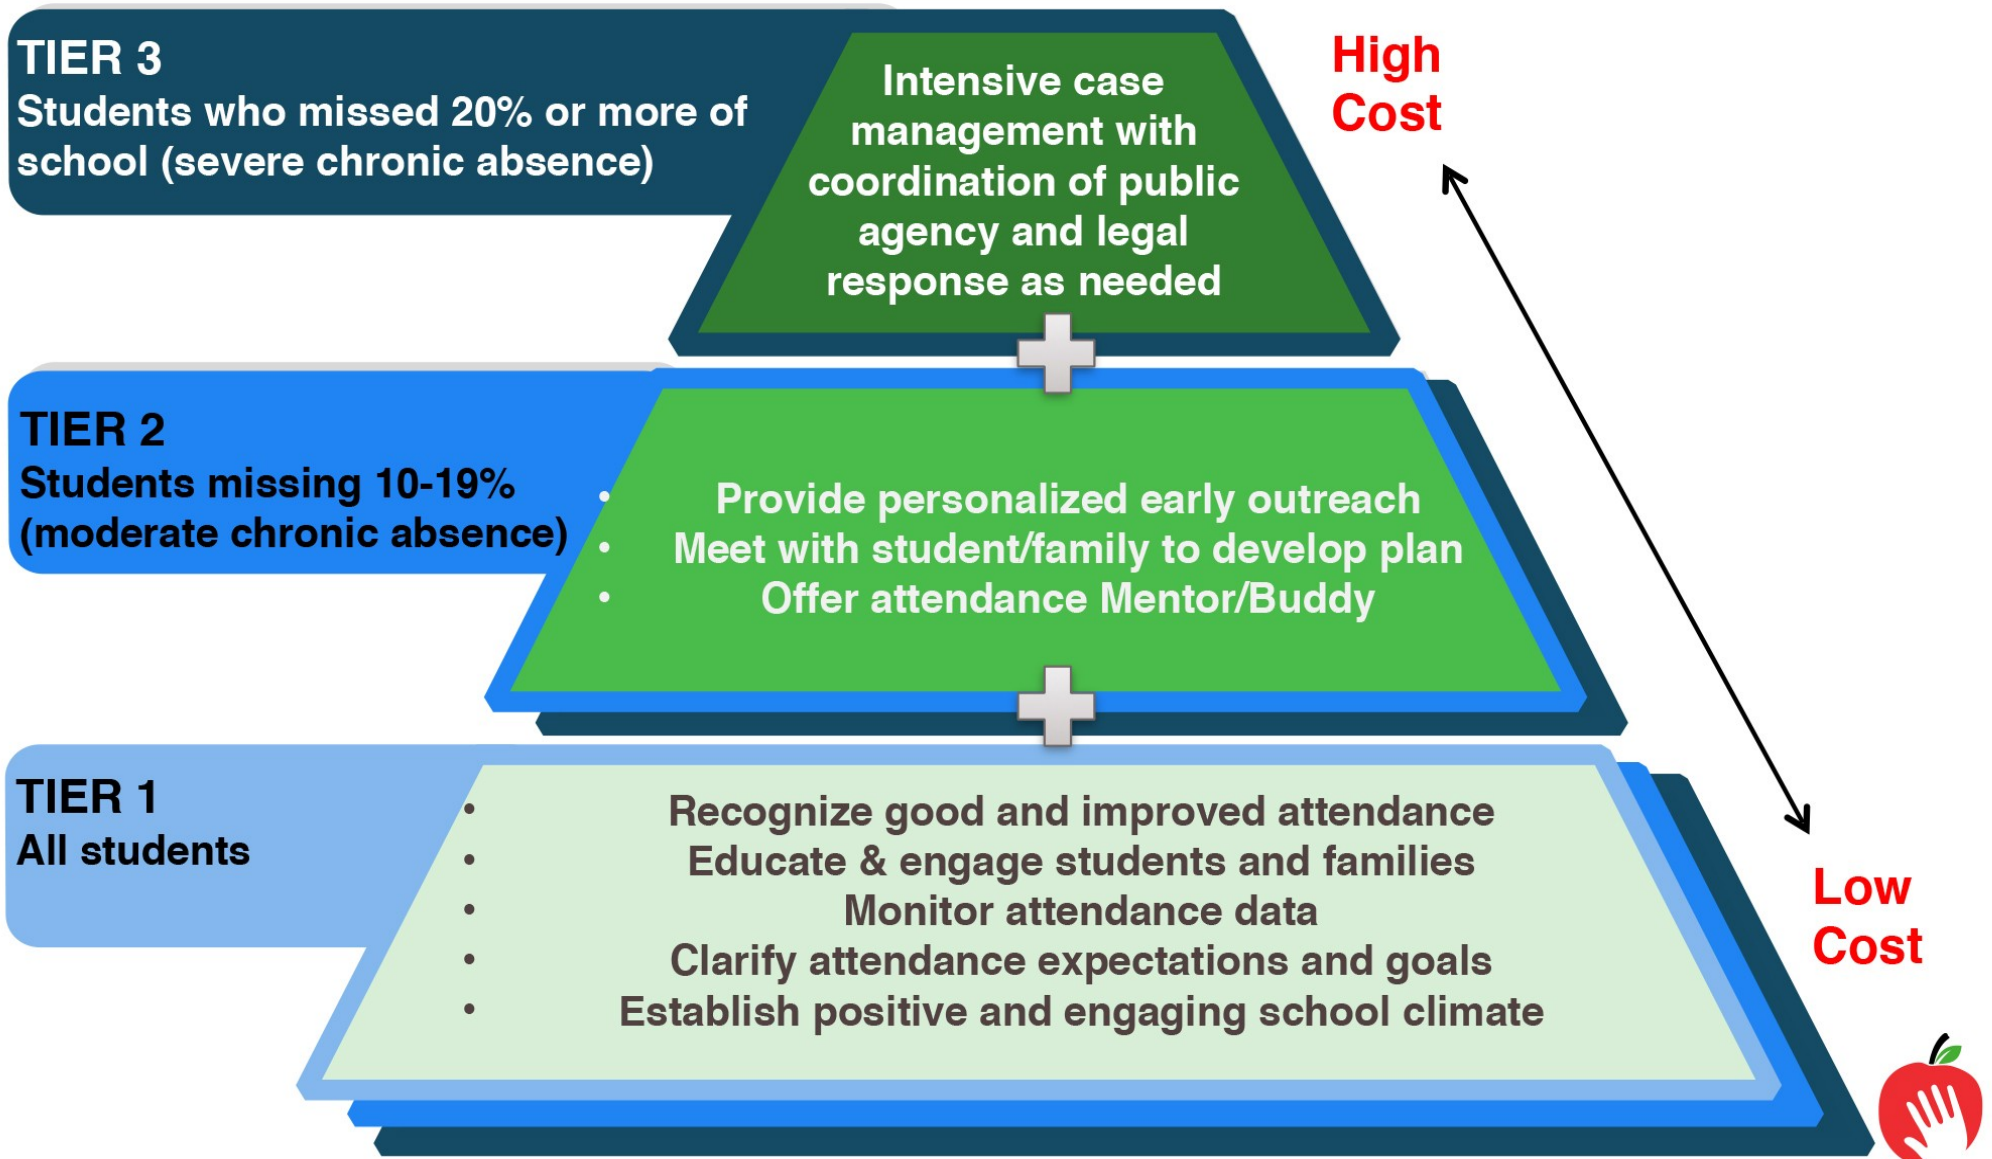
TIER 3
Students who missed 20% or more of school (severe chronic absence)

Intensive case management with coordination of public agency and legal response as needed

High Cost

TIER 2
Students missing 10-19% (moderate chronic absence)

• Provide personalized early outreach
• Meet with student/family to develop plan
• Offer attendance Mentor/Buddy

TIER 1
All students

• Recognize good and improved attendance
• Educate & engage students and families
• Monitor attendance data
• Clarify attendance expectations and goals
• Establish positive and engaging school climate

Low Cost